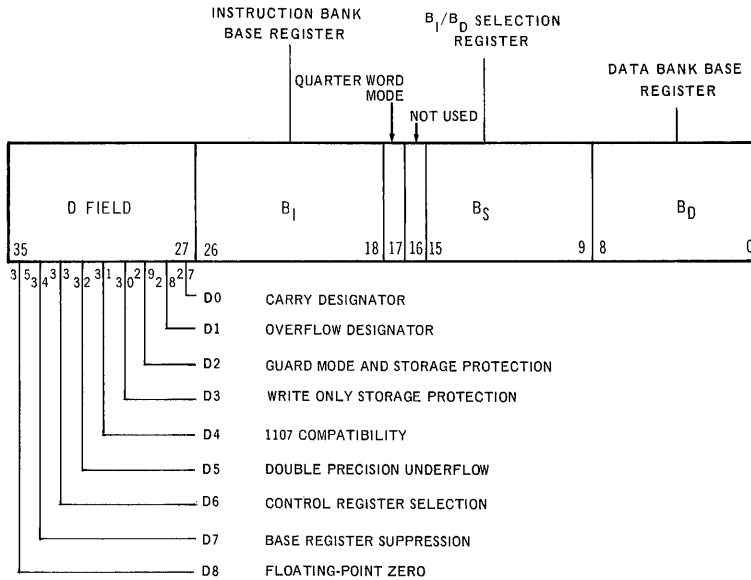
INSTRUCTION BANK BASE REGISTER

$B_I/B_D$ SELECTION REGISTER

QUARTER WORD MODE

NOT USED

DATA BANK BASE REGISTER

| D FIELD 35 27 | $B_I$ 26 18 | 17 | 16 | $B_S$ 15 9 | $B_D$ 8 0 |
|---|---|---|---|---|---|

35 34 33 32 31 30 29 28 27

D0 CARRY DESIGNATOR

D1 OVERFLOW DESIGNATOR

D2 GUARD MODE AND STORAGE PROTECTION

D3 WRITE ONLY STORAGE PROTECTION

D4 1107 COMPATIBILITY

D5 DOUBLE PRECISION UNDERFLOW

D6 CONTROL REGISTER SELECTION

D7 BASE REGISTER SUPPRESSION

D8 FLOATING-POINT ZERO